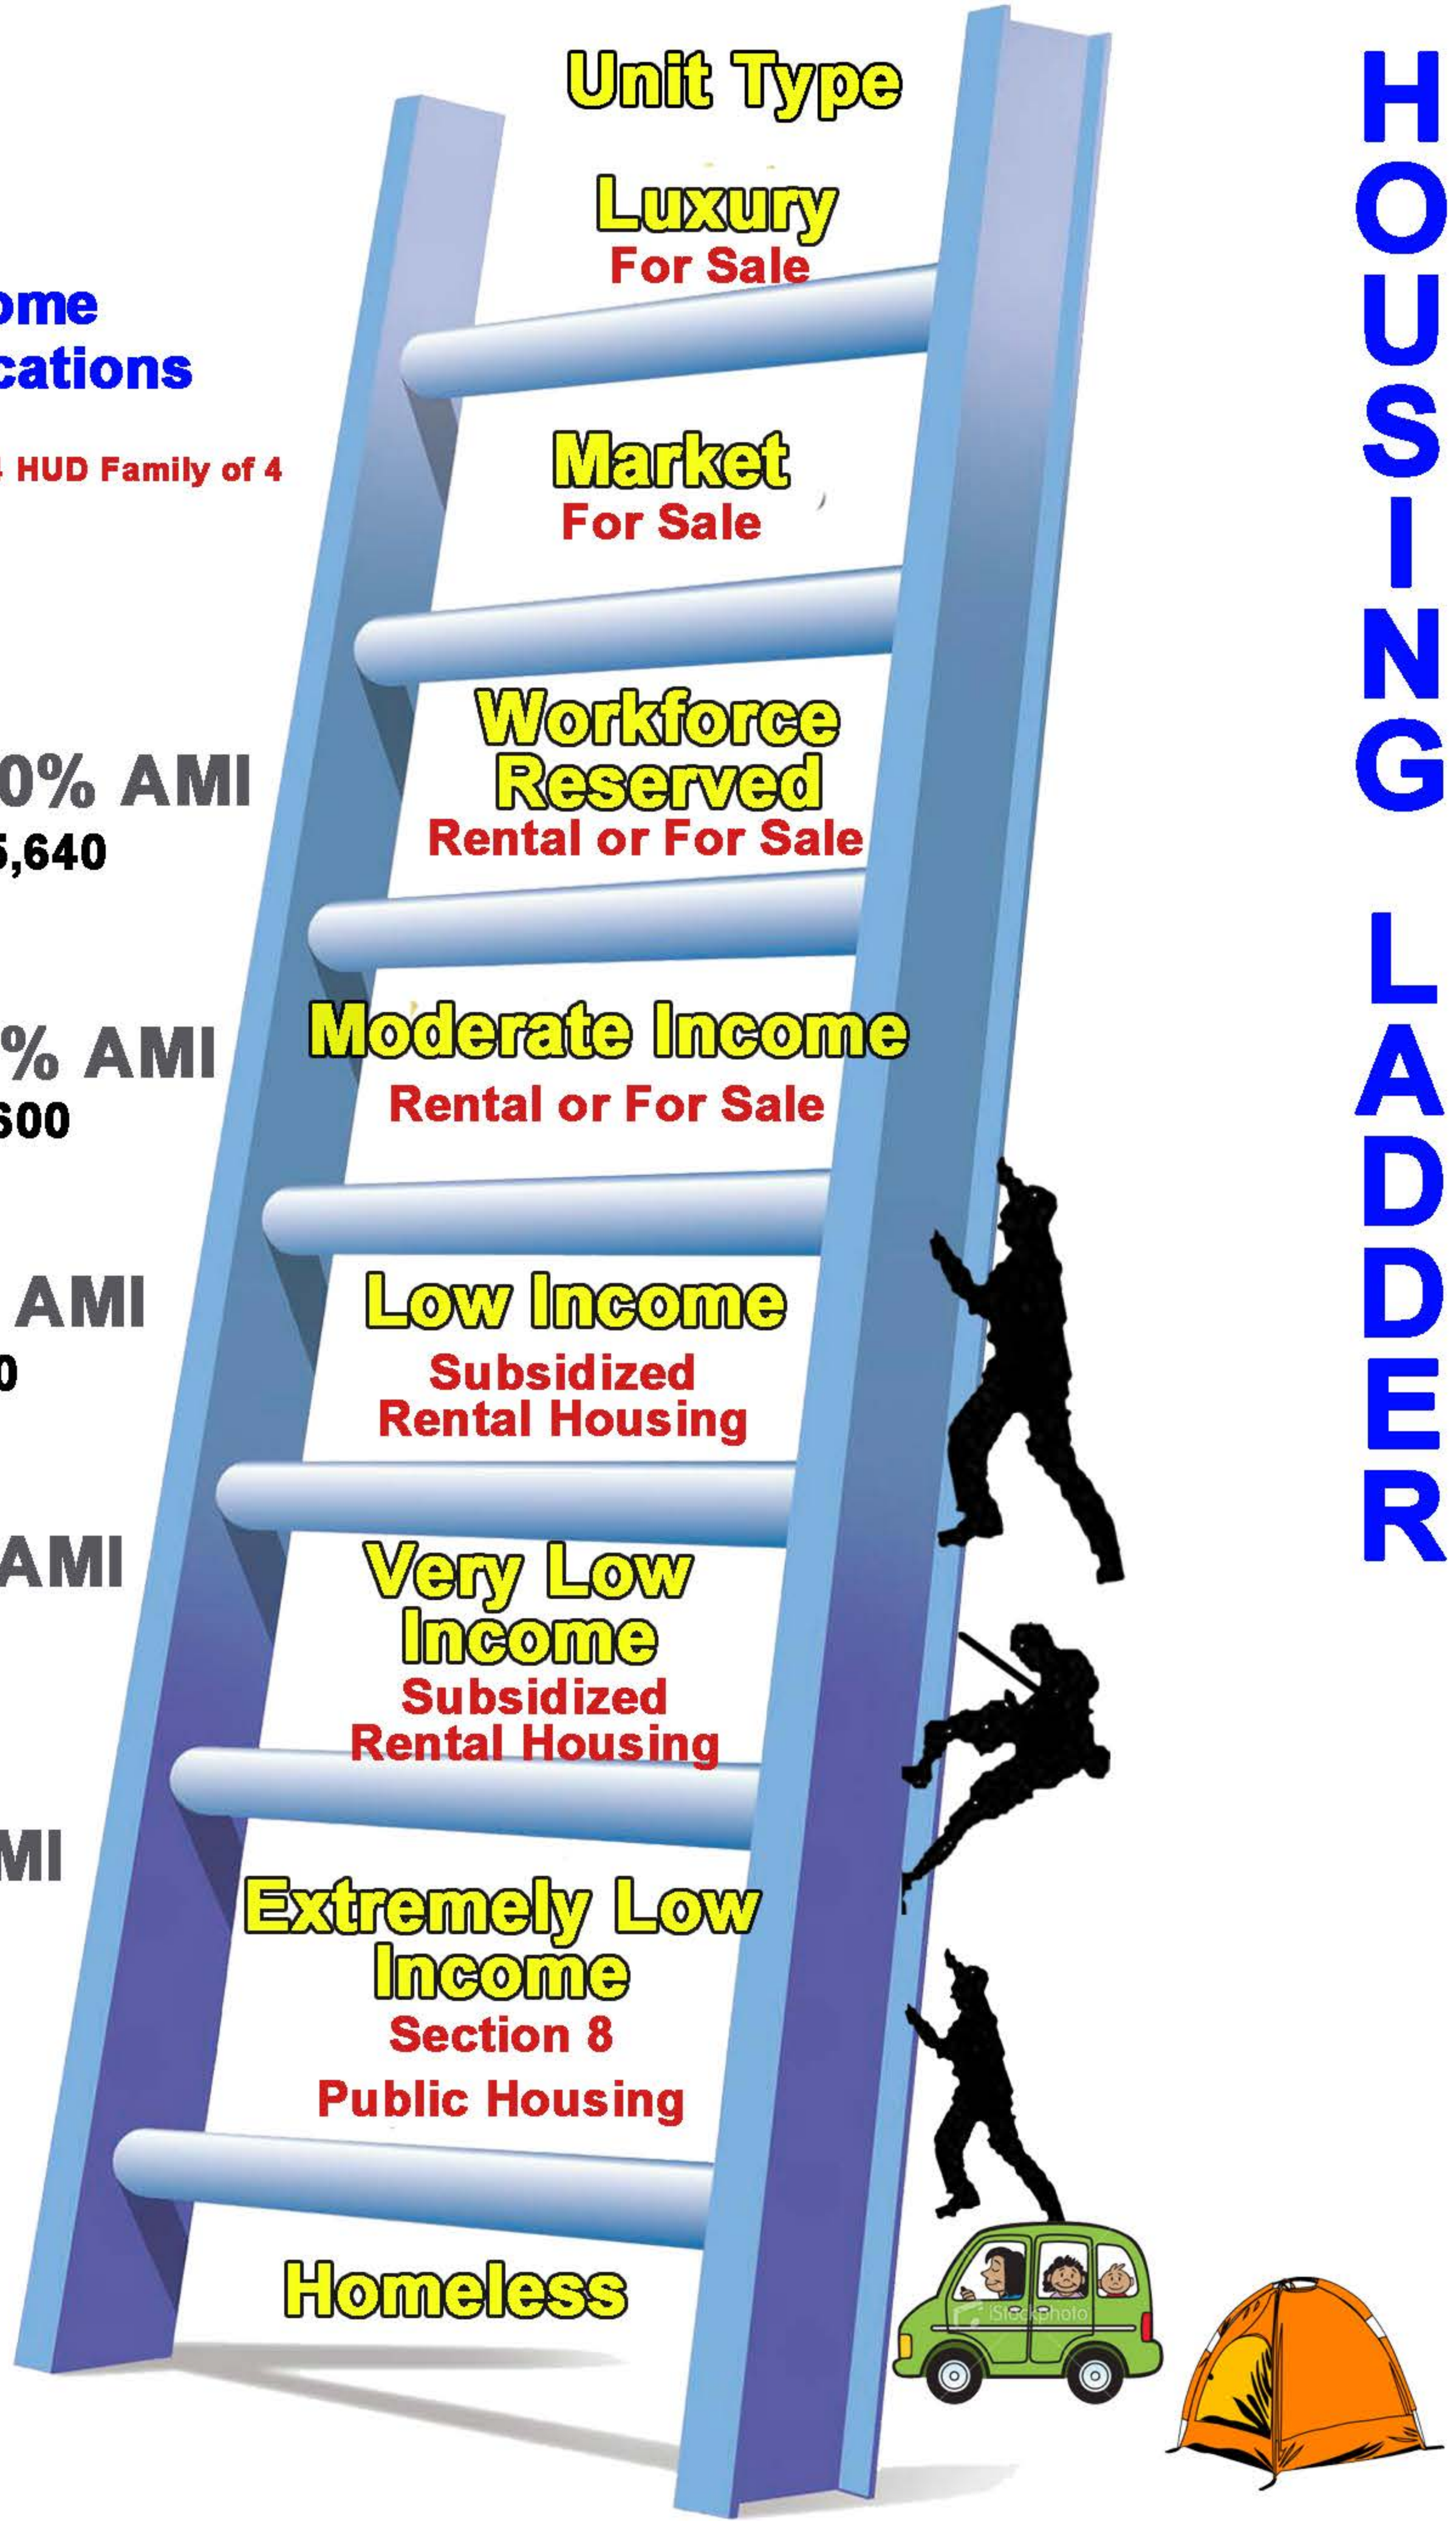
ome
cations

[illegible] HUD Family of 4

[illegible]0% AMI
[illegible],640

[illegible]% AMI
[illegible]600

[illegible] AMI
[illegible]0

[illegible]AMI

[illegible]MI

Unit Type

Luxury
For Sale

Market
For Sale

Workforce Reserved
Rental or For Sale

Moderate Income
Rental or For Sale

Low Income
Subsidized Rental Housing

Very Low Income
Subsidized Rental Housing

Extremely Low Income
Section 8
Public Housing

Homeless

iStockphoto

HOUSING LADDER